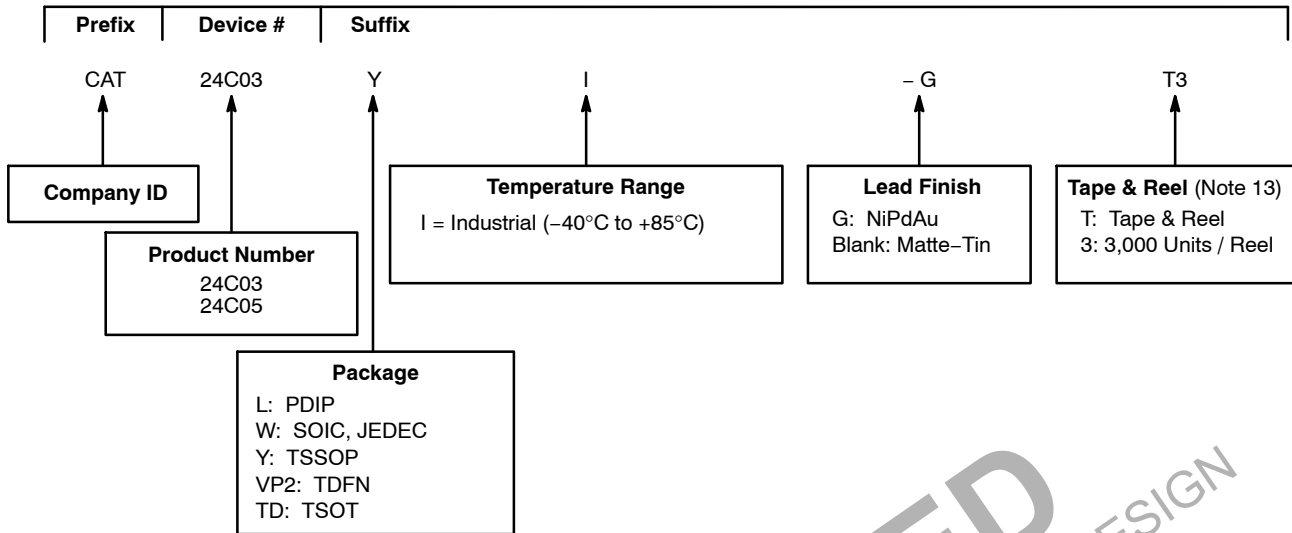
| Prefix | Device # | Suffix |
|---|---|---|

CAT 24C03 Y I − G T3

Company ID

Product Number
24C03
24C05

Package
L: PDIP
W: SOIC, JEDEC
Y: TSSOP
VP2: TDFN
TD: TSOT

Temperature Range
I = Industrial (−40°C to +85°C)

Lead Finish
G: NiPdAu
Blank: Matte−Tin

Tape & Reel (Note 13)
T: Tape & Reel
3: 3,000 Units / Reel

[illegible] ESIGN